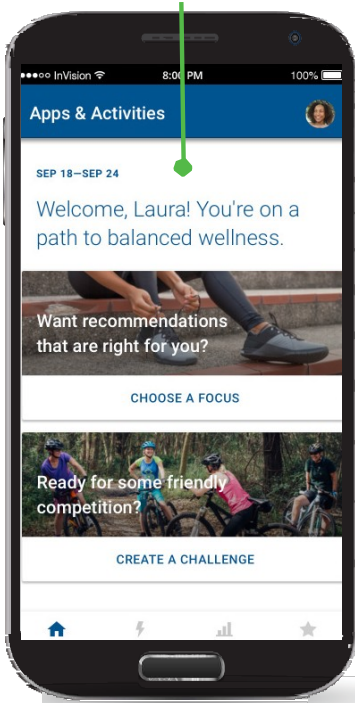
●●●○○ InVision 8:00 PM 100%

Apps & Activities

SEP 18—SEP 24

Welcome, Laura! You're on a path to balanced wellness.

Want recommendations that are right for you?

CHOOSE A FOCUS

Ready for some friendly competition?

CREATE A CHALLENGE